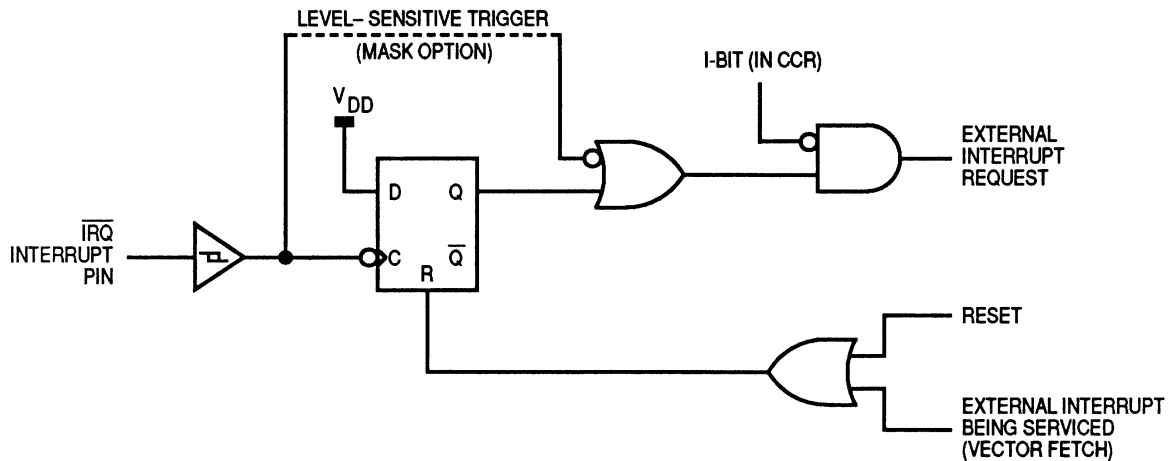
LEVEL– SENSITIVE TRIGGER
(MASK OPTION)

I-BIT (IN CCR)

$V_{DD}$

D Q

$\overline{IRQ}$
INTERRUPT
PIN

C $\overline{Q}$

R

EXTERNAL
INTERRUPT
REQUEST

RESET

EXTERNAL INTERRUPT
BEING SERVICED
(VECTOR FETCH)